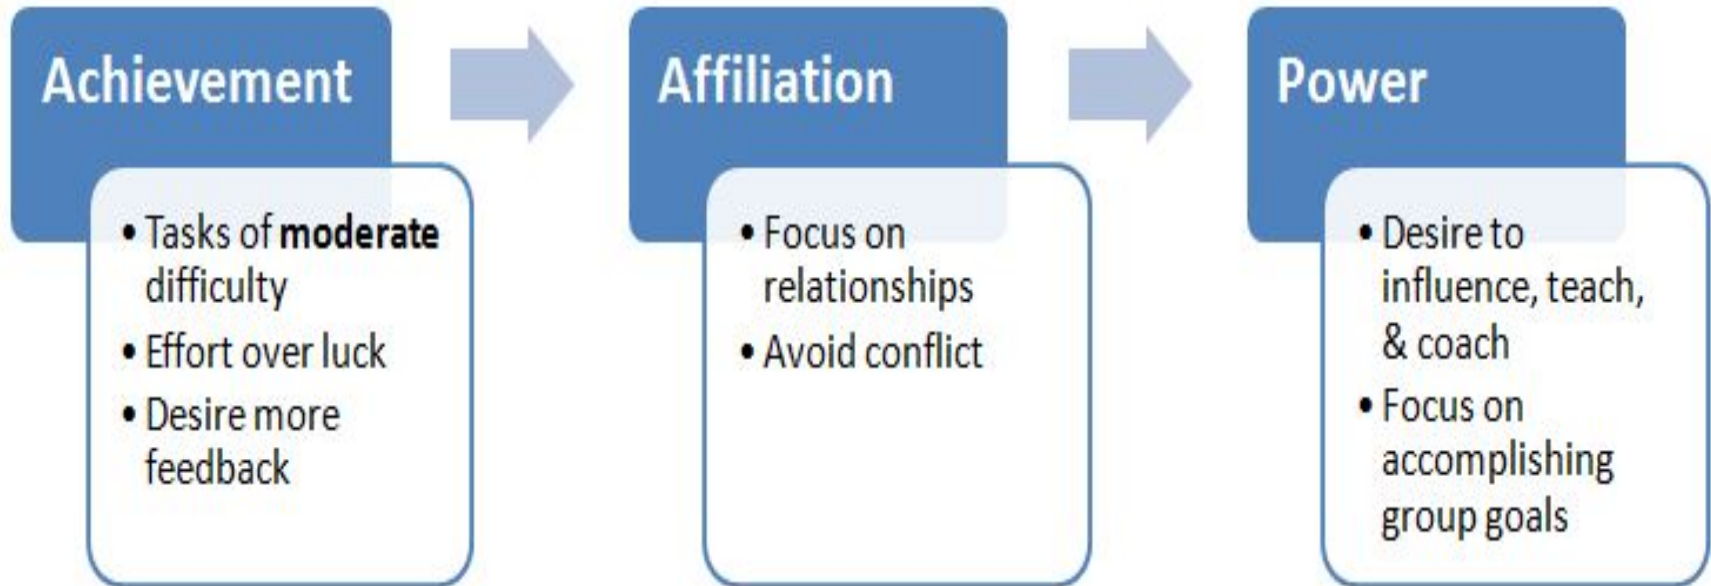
Achievement

• Tasks of **moderate** difficulty
• Effort over luck
• Desire more feedback

Affiliation

• Focus on relationships
• Avoid conflict

Power

• Desire to influence, teach, & coach
• Focus on accomplishing group goals